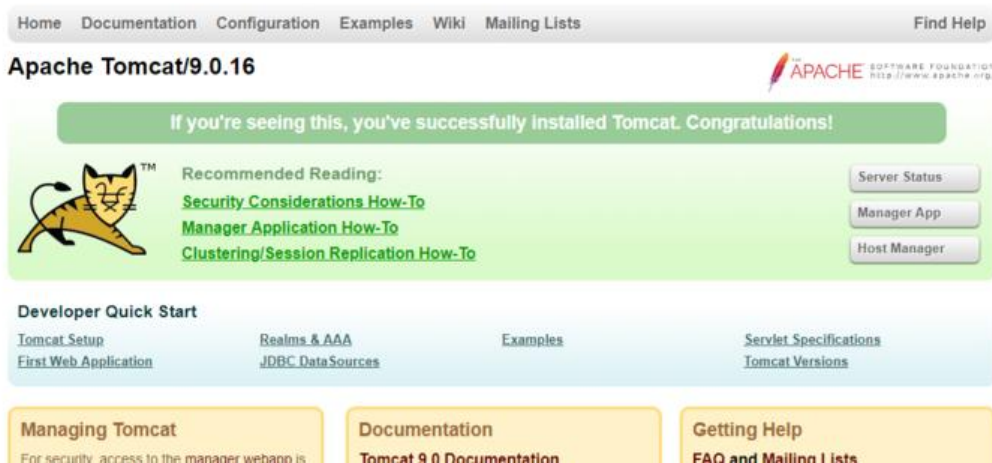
Home Documentation Configuration Examples Wiki Mailing Lists Find Help

Apache Tomcat/9.0.16

THE APACHE SOFTWARE FOUNDATION http://www.apache.org

If you're seeing this, you've successfully installed Tomcat. Congratulations!

TM

Recommended Reading:

Security Considerations How-To

Manager Application How-To

Clustering/Session Replication How-To

Server Status

Manager App

Host Manager

Developer Quick Start

Tomcat Setup

First Web Application

Realms & AAA

JDBC DataSources

Examples

Servlet Specifications

Tomcat Versions

Managing Tomcat

For security, access to the manager webapp is

Documentation

Tomcat 9.0 Documentation

Getting Help

FAQ and Mailing Lists